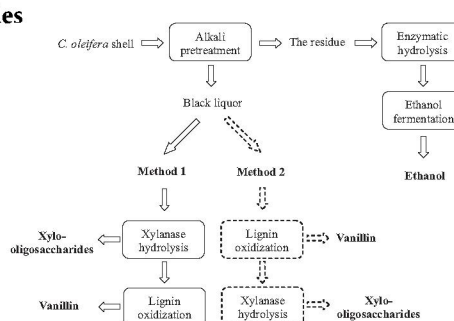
es

C. oleifera shell

Alkali pretreatment

The residue

Enzymatic hydrolysis

Ethanol fermentation

Ethanol

Black liquor

Method 1

Method 2

Xylo-oligosaccharides

Xylanase hydrolysis

Lignin oxidization

Vanillin

Vanillin

Lignin oxidization

Xylanase hydrolysis

Xylo-oligosaccharides